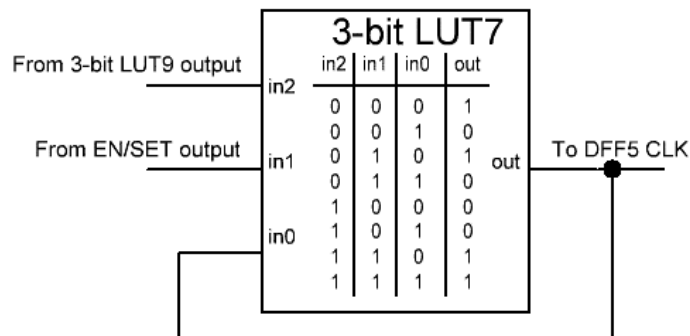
3-bit LUT7

From 3-bit LUT9 output

in2

From EN/SET output

in1

in0

| in2 | in1 | in0 | out |
|---|---|---|---|
| 0 | 0 | 0 | 1 |
| 0 | 0 | 1 | 0 |
| 0 | 1 | 0 | 1 |
| 0 | 1 | 1 | 0 |
| 1 | 0 | 0 | 0 |
| 1 | 0 | 1 | 0 |
| 1 | 1 | 0 | 1 |
| 1 | 1 | 1 | 1 |

out

To DFF5 CLK